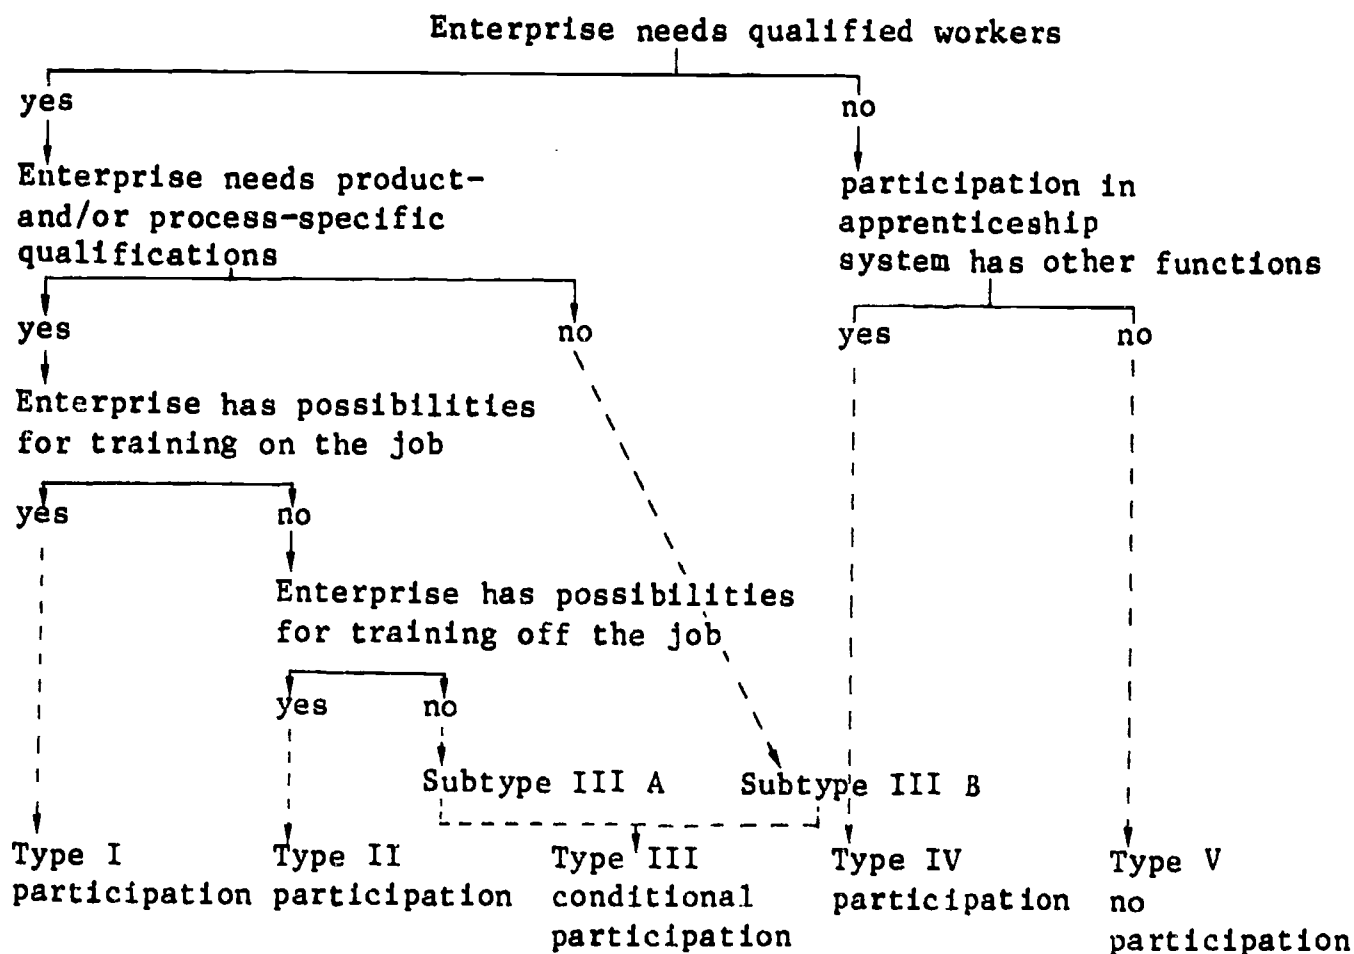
Enterprise needs qualified workers

yes

Enterprise needs product- and/or process-specific qualifications

yes

Enterprise has possibilities for training on the job

yes

no

Enterprise has possibilities for training off the job

yes

no

Subtype III A

no

Subtype III B

no

participation in apprenticeship system has other functions

yes

no

Type I participation

Type II participation

Type III conditional participation

Type IV participation

Type V no participation